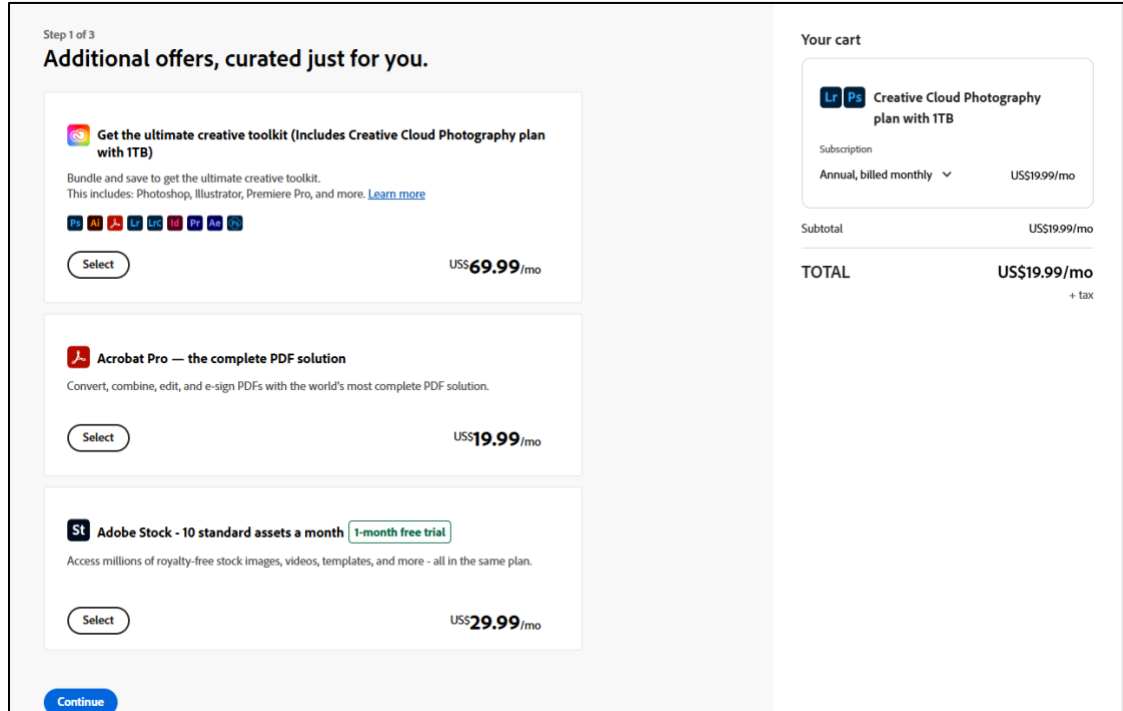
Step 1 of 3

Additional offers, curated just for you.

Get the ultimate creative toolkit (Includes Creative Cloud Photography plan with 1TB)

Bundle and save to get the ultimate creative toolkit.
This includes: Photoshop, Illustrator, Premiere Pro, and more. Learn more

Ps Ai Lr Lrc Id Pr Ae Ps

Select

US$69.99/mo

Acrobat Pro — the complete PDF solution

Convert, combine, edit, and e-sign PDFs with the world's most complete PDF solution.

Select

US$19.99/mo

St Adobe Stock - 10 standard assets a month 1-month free trial

Access millions of royalty-free stock images, videos, templates, and more - all in the same plan.

Select

US$29.99/mo

Continue

Your cart

Lr Ps Creative Cloud Photography plan with 1TB

Subscription

Annual, billed monthly

US$19.99/mo

Subtotal US$19.99/mo

TOTAL US$19.99/mo

+ tax